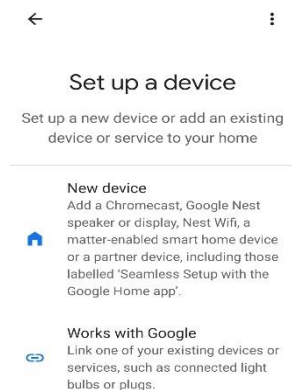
Set up a device

Set up a new device or add an existing device or service to your home

New device
Add a Chromecast, Google Nest speaker or display, Nest Wifi, a matter-enabled smart home device or a partner device, including those labelled 'Seamless Setup with the Google Home app'.

Works with Google
Link one of your existing devices or services, such as connected light bulbs or plugs.